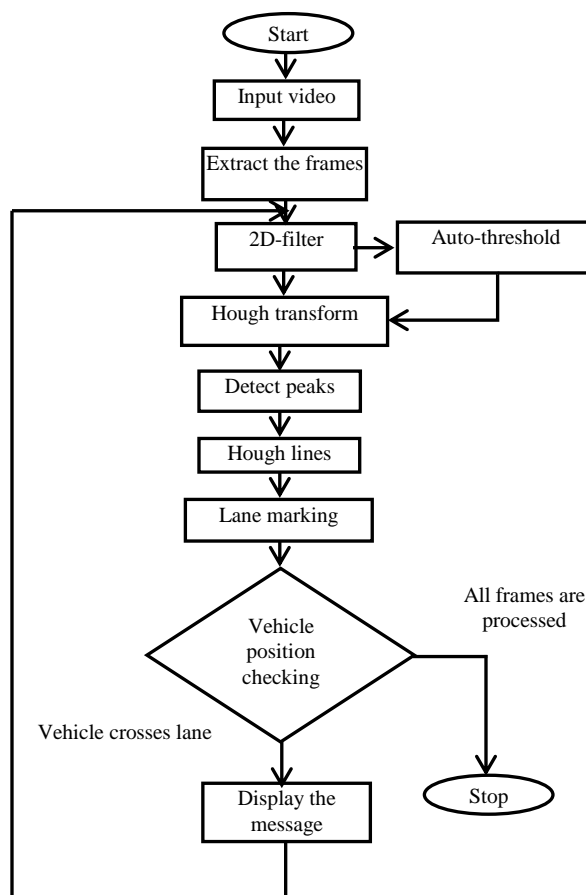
Start

Input video

Extract the frames

2D-filter

Auto-threshold

Hough transform

Detect peaks

Hough lines

Lane marking

Vehicle position checking

All frames are processed

Vehicle crosses lane

Display the message

Stop